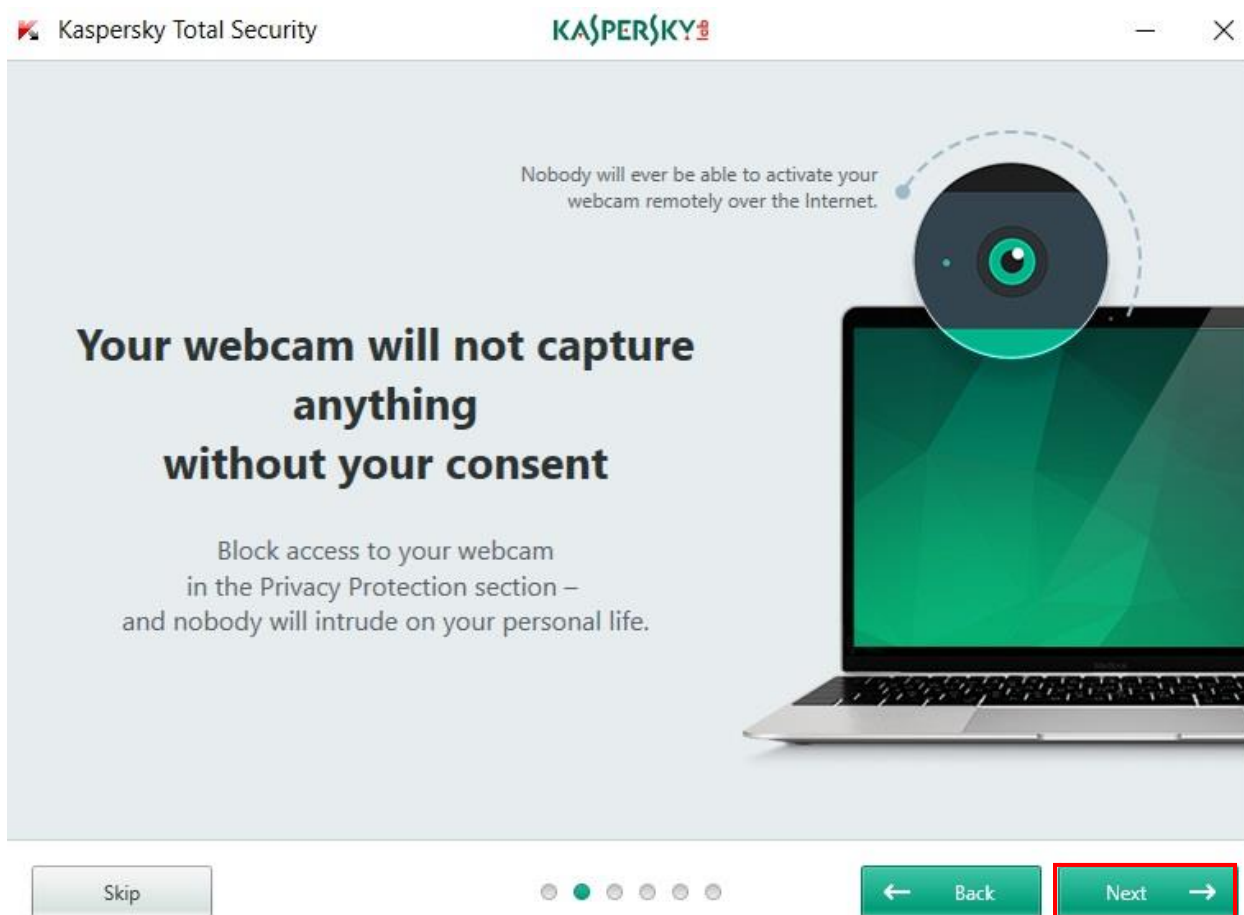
Kaspersky Total Security

KASPERSKY lab

Nobody will ever be able to activate your webcam remotely over the Internet.

Your webcam will not capture anything without your consent

Block access to your webcam in the Privacy Protection section – and nobody will intrude on your personal life.

Skip

Back

Next